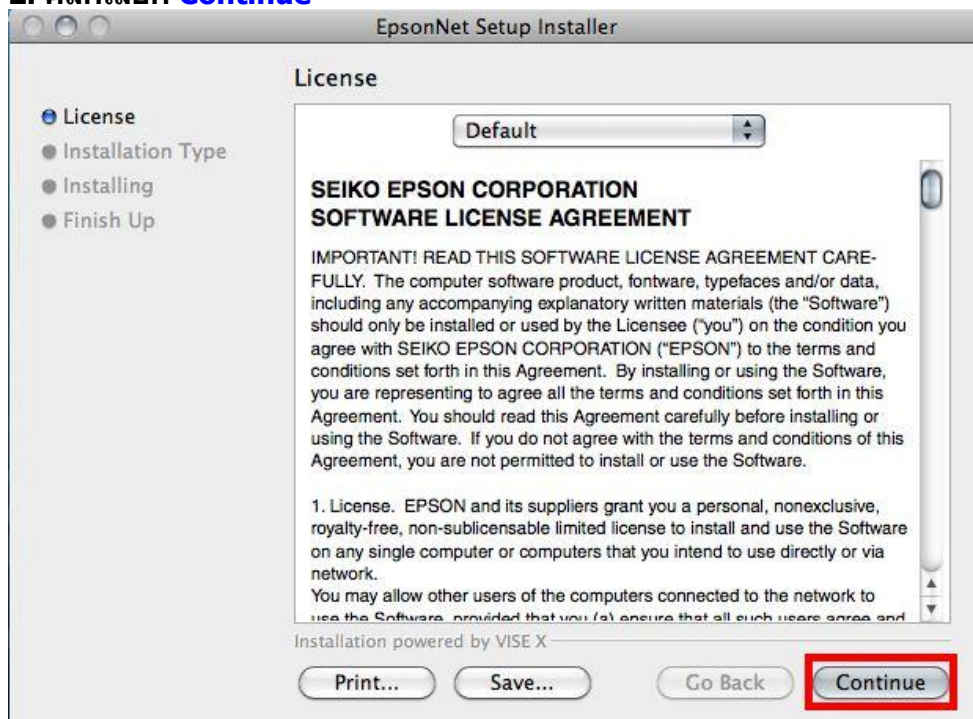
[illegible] Continue

EpsonNet Setup Installer

License

License
Installation Type
Installing
Finish Up

Default

SEIKO EPSON CORPORATION
SOFTWARE LICENSE AGREEMENT

IMPORTANT! READ THIS SOFTWARE LICENSE AGREEMENT CAREFULLY. The computer software product, fontware, typefaces and/or data, including any accompanying explanatory written materials (the "Software") should only be installed or used by the Licensee ("you") on the condition you agree with SEIKO EPSON CORPORATION ("EPSON") to the terms and conditions set forth in this Agreement. By installing or using the Software, you are representing to agree all the terms and conditions set forth in this Agreement. You should read this Agreement carefully before installing or using the Software. If you do not agree with the terms and conditions of this Agreement, you are not permitted to install or use the Software.

1. License. EPSON and its suppliers grant you a personal, nonexclusive, royalty-free, non-sublicensable limited license to install and use the Software on any single computer or computers that you intend to use directly or via network.
You may allow other users of the computers connected to the network to use the Software, provided that you (a) ensure that all such users agree and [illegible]

Installation powered by VISE X

Print...
Save...
Go Back
Continue